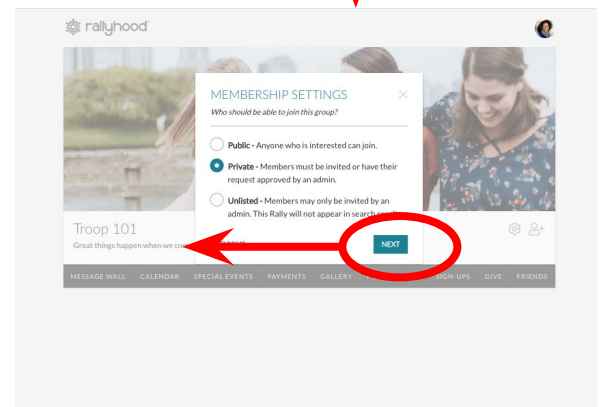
rallyhood

MEMBERSHIP SETTINGS

Who should be able to join this group?

Public - Anyone who is interested can join.

Private - Members must be invited or have their request approved by an admin.

Unlisted - Members may only be invited by an admin. This Rally will not appear in search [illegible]

NEXT

Troop 101

Great things happen when we co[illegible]

MESSAGE WALL CALENDAR SPECIAL EVENTS PAYMENTS GALLERY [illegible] SIGN-UPS GIVE FRIENDS